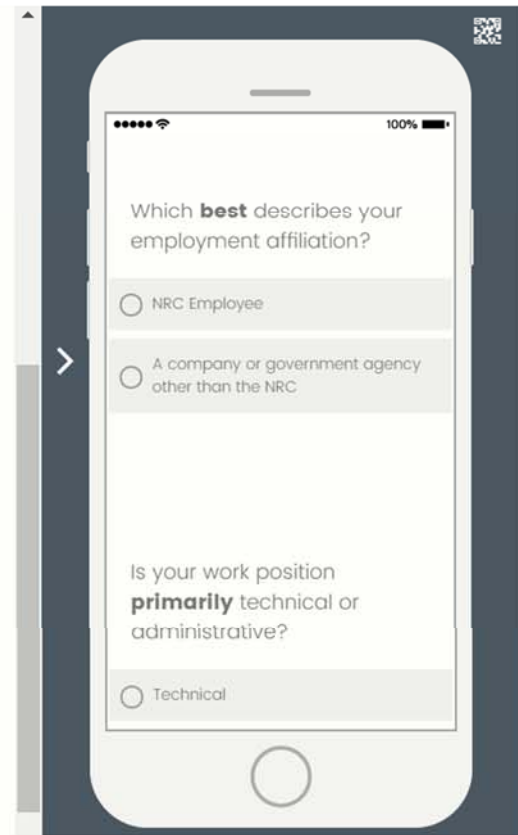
100%

Which **best** describes your employment affiliation?

NRC Employee

A company or government agency other than the NRC

Is your work position **primarily** technical or administrative?

Technical